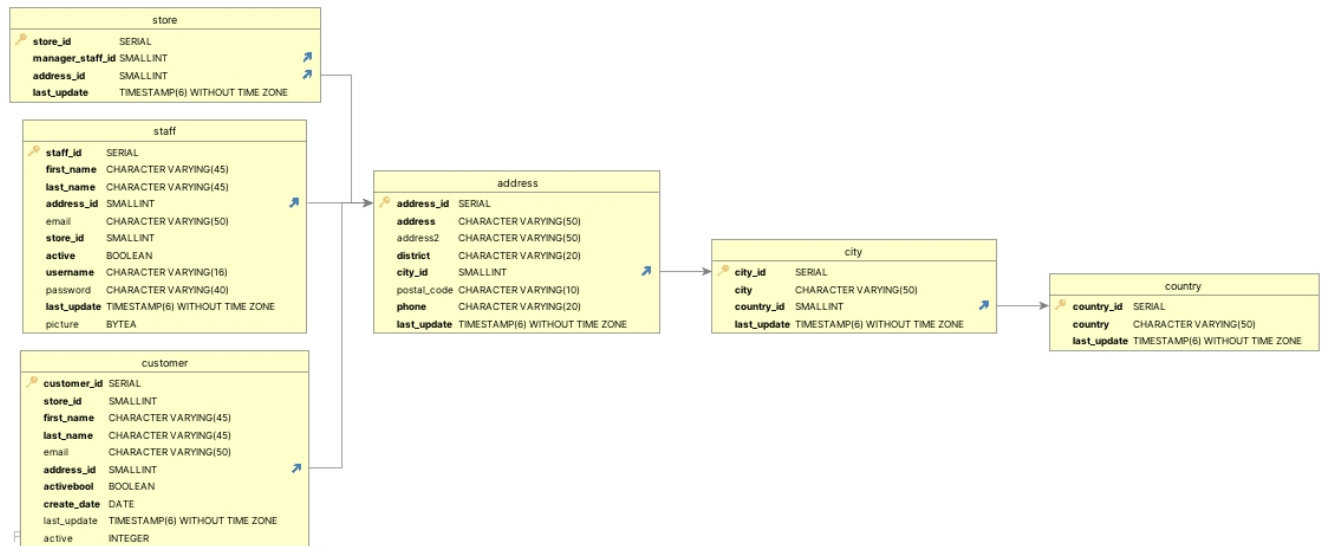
store

| | |
|---|---|
| store_id | SERIAL |
| manager_staff_id | SMALLINT |
| address_id | SMALLINT |
| last_update | TIMESTAMP(6) WITHOUT TIME ZONE |

staff

| | |
|---|---|
| staff_id | SERIAL |
| first_name | CHARACTER VARYING(45) |
| last_name | CHARACTER VARYING(45) |
| address_id | SMALLINT |
| email | CHARACTER VARYING(50) |
| store_id | SMALLINT |
| active | BOOLEAN |
| username | CHARACTER VARYING(16) |
| password | CHARACTER VARYING(40) |
| last_update | TIMESTAMP(6) WITHOUT TIME ZONE |
| picture | BYTEA |

customer

| | |
|---|---|
| customer_id | SERIAL |
| store_id | SMALLINT |
| first_name | CHARACTER VARYING(45) |
| last_name | CHARACTER VARYING(45) |
| email | CHARACTER VARYING(50) |
| address_id | SMALLINT |
| activebool | BOOLEAN |
| create_date | DATE |
| last_update | TIMESTAMP(6) WITHOUT TIME ZONE |
| active | INTEGER |

address

| | |
|---|---|
| address_id | SERIAL |
| address | CHARACTER VARYING(50) |
| address2 | CHARACTER VARYING(50) |
| district | CHARACTER VARYING(20) |
| city_id | SMALLINT |
| postal_code | CHARACTER VARYING(10) |
| phone | CHARACTER VARYING(20) |
| last_update | TIMESTAMP(6) WITHOUT TIME ZONE |

city

| | |
|---|---|
| city_id | SERIAL |
| city | CHARACTER VARYING(50) |
| country_id | SMALLINT |
| last_update | TIMESTAMP(6) WITHOUT TIME ZONE |

country

| | |
|---|---|
| country_id | SERIAL |
| country | CHARACTER VARYING(50) |
| last_update | TIMESTAMP(6) WITHOUT TIME ZONE |